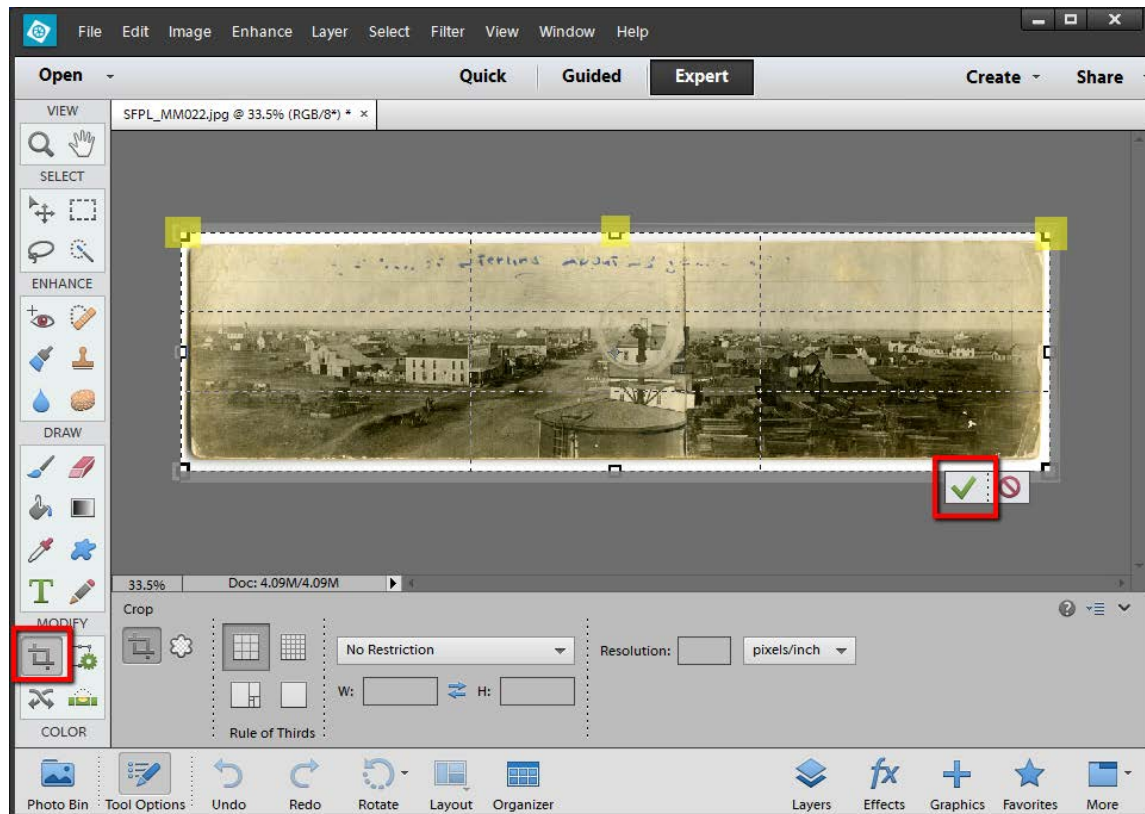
File Edit Image Enhance Layer Select Filter View Window Help

Open Quick Guided Expert Create Share

VIEW
SFPL_MM022.jpg @ 33.5% (RGB/8*) * ×

SELECT

ENHANCE

DRAW

MODIFY

COLOR

33.5% Doc: 4.09M/4.09M

Crop

No Restriction
Resolution: pixels/inch
W: H:
Rule of Thirds

Photo Bin Tool Options Undo Redo Rotate Layout Organizer Layers Effects Graphics Favorites More